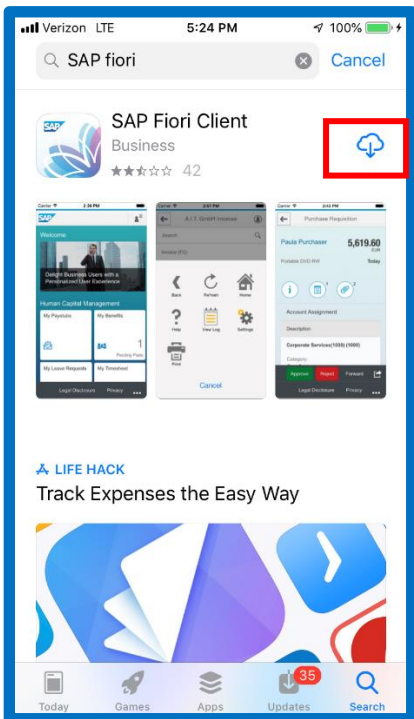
Verizon LTE 5:24 PM 100%

SAP fiori Cancel

SAP Fiori Client
Business
42

Welcome
Delight Business Users with a Personalized User Experience
Human Capital Management
My Paystubs
My Benefits
My Leave Requests
My Timesheet
Legal Disclosure Privacy

A.I.T. GmbH Invoice
Search
Back Refresh Home
Help View Log Settings
Print
Cancel

Purchase Requisition
Paula Purchaser
5,619.60
Today
Account Assignment
Description
Corporate Services(1000) (1000)
Category
Approve Reject Forward
Legal Disclosure Privacy

LIFE HACK
Track Expenses the Easy Way

Today Games Apps 35 Updates Search